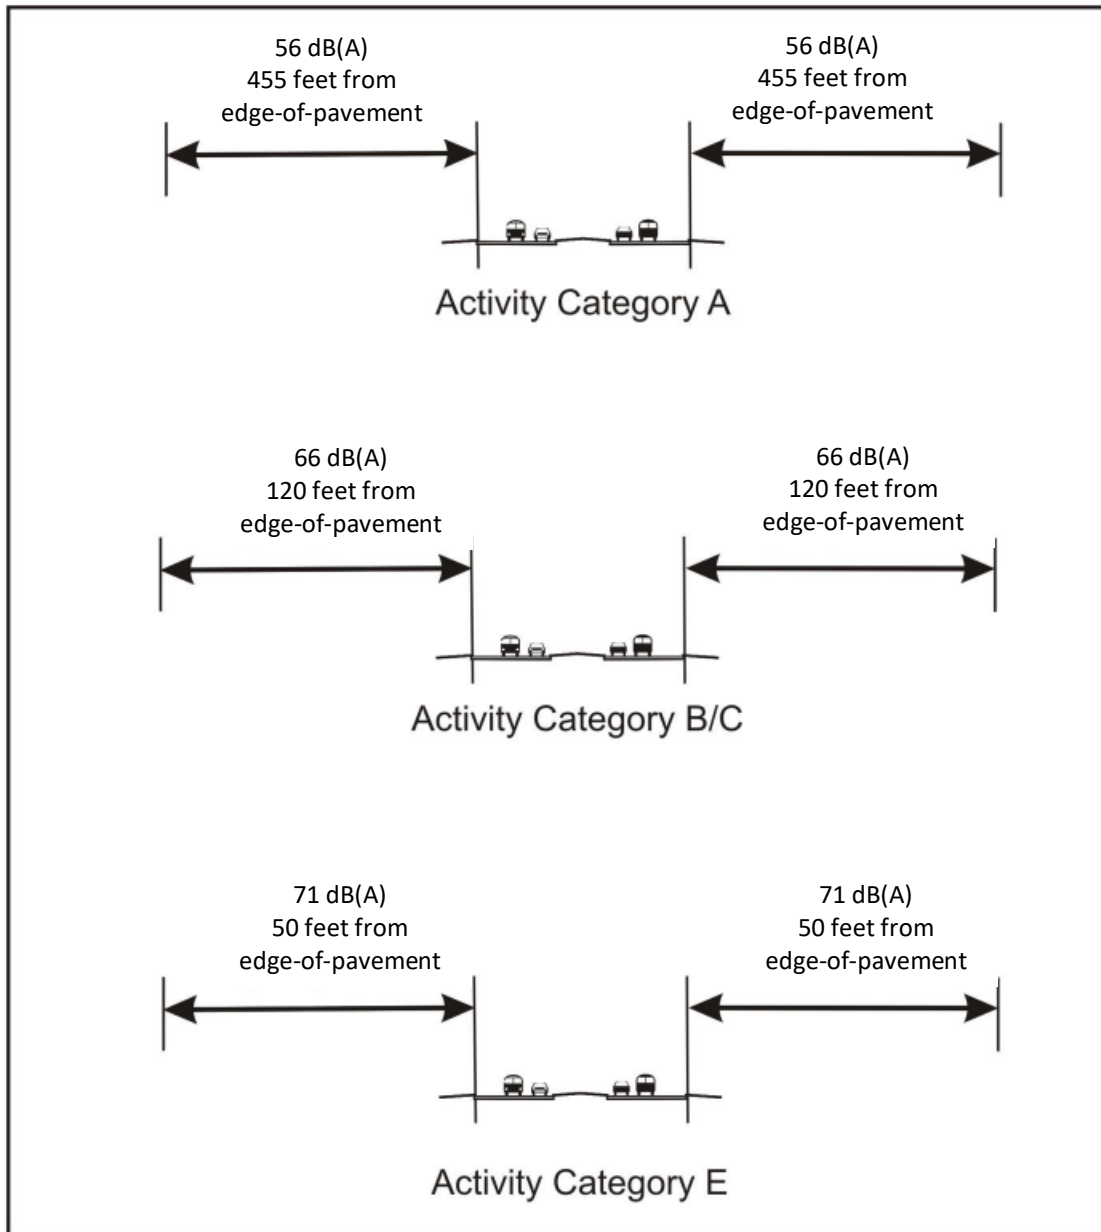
56 dB(A)
455 feet from
edge-of-pavement

56 dB(A)
455 feet from
edge-of-pavement

Activity Category A

66 dB(A)
120 feet from
edge-of-pavement

66 dB(A)
120 feet from
edge-of-pavement

Activity Category B/C

71 dB(A)
50 feet from
edge-of-pavement

71 dB(A)
50 feet from
edge-of-pavement

Activity Category E